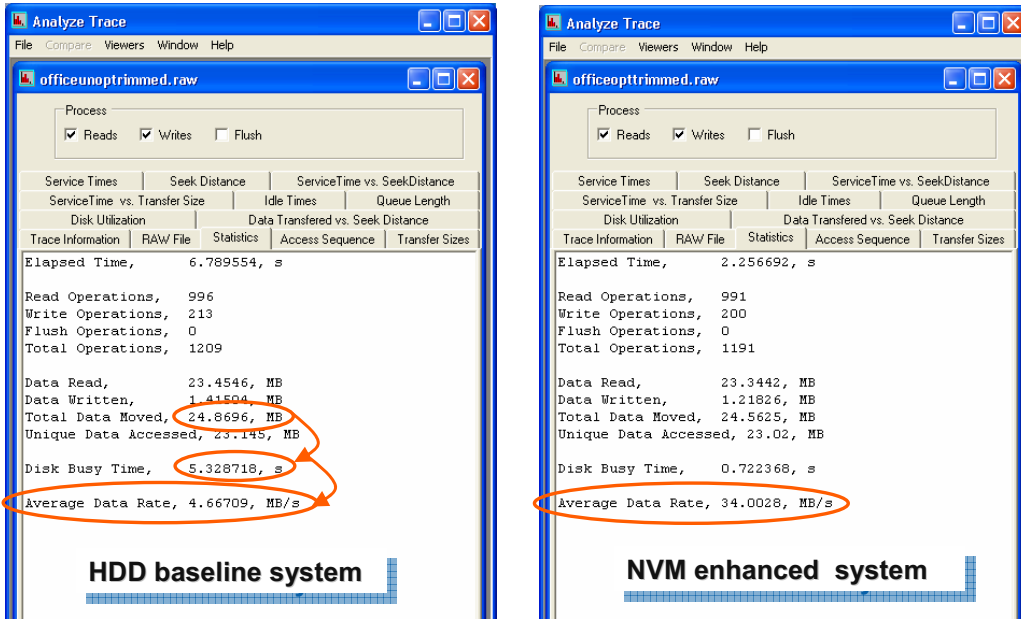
Analyze Trace

File Compare Viewers Window Help

officeunoptrimmed.raw

Process

Reads Writes Flush

Service Times | Seek Distance | ServiceTime vs. SeekDistance

ServiceTime vs. Transfer Size | Idle Times | Queue Length

Disk Utilization | Data Transfered vs. Seek Distance

Trace Information | RAW File | Statistics | Access Sequence | Transfer Sizes

Elapsed Time, 6.789554, s

Read Operations, 996
Write Operations, 213
Flush Operations, 0
Total Operations, 1209

Data Read, 23.4546, MB
Data Written, 1.41504, MB
Total Data Moved, 24.8696, MB
Unique Data Accessed, 23.145, MB

Disk Busy Time, 5.328718, s

Average Data Rate, 4.66709, MB/s

HDD baseline system

Analyze Trace

File Compare Viewers Window Help

officeopttrimmed.raw

Process

Reads Writes Flush

Service Times | Seek Distance | ServiceTime vs. SeekDistance

ServiceTime vs. Transfer Size | Idle Times | Queue Length

Disk Utilization | Data Transfered vs. Seek Distance

Trace Information | RAW File | Statistics | Access Sequence | Transfer Sizes

Elapsed Time, 2.256692, s

Read Operations, 991
Write Operations, 200
Flush Operations, 0
Total Operations, 1191

Data Read, 23.3442, MB
Data Written, 1.21826, MB
Total Data Moved, 24.5625, MB
Unique Data Accessed, 23.02, MB

Disk Busy Time, 0.722368, s

Average Data Rate, 34.0028, MB/s

NVM enhanced system